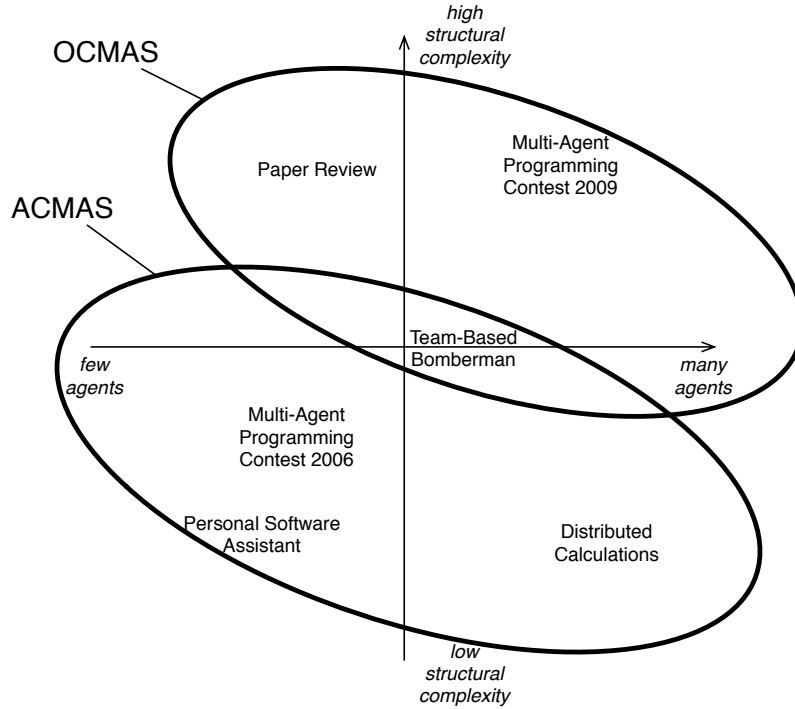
high structural complexity

OCMAS

Paper Review

Multi-Agent Programming Contest 2009

ACMAS

Team-Based Bomberman

few agents

many agents

Multi-Agent Programming Contest 2006

Personal Software Assistant

Distributed Calculations

low structural complexity